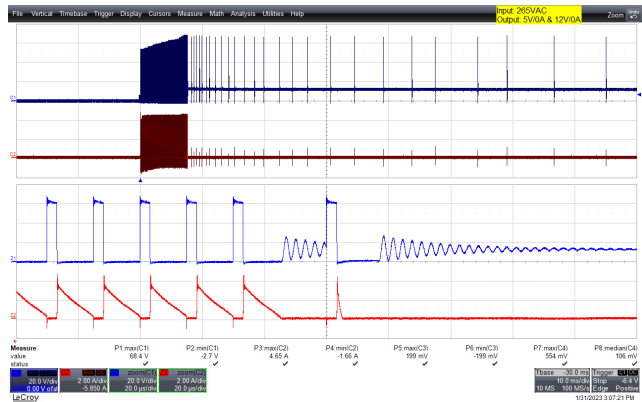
File Vertical Timebase Trigger Display Cursors Measure Math Analysis Utilities Help

Input: 265VAC
Output: 5V/0A & 12V/0A

Zoom

C1
C2
Z1
Z2

| Measure | P1:max(C1) | P2:min(C1) | P3:max(C2) | P4:min(C2) | P5:max(C3) | P6:min(C3) | P7:max(C4) | P8:median(C4) |
|---|---|---|---|---|---|---|---|---|
| value | 68.4 V | -2.7 V | 4.65 A | -1.66 A | 199 mV | -199 mV | 554 mV | 106 mV |
| status | ✓ | ✓ | ✓ | ✓ | ✓ | ✓ | ✓ | ✓ |

C1 DC1M 20.0 V/div 0.00 V ofst
C2 DC1M 2.00 A/div -5.850 A
Z1 zoom(C1) 20.0 V/div 20.0 µs/div
Z2 zoom(C2) 2.00 A/div 20.0 µs/div

Tbase -30.0 ms
10.0 ms/div
10 MS 100 MS/s

Trigger C1 DC
Stop -6.4 V
Edge Positive

LeCroy

1/31/2023 3:07:21 PM